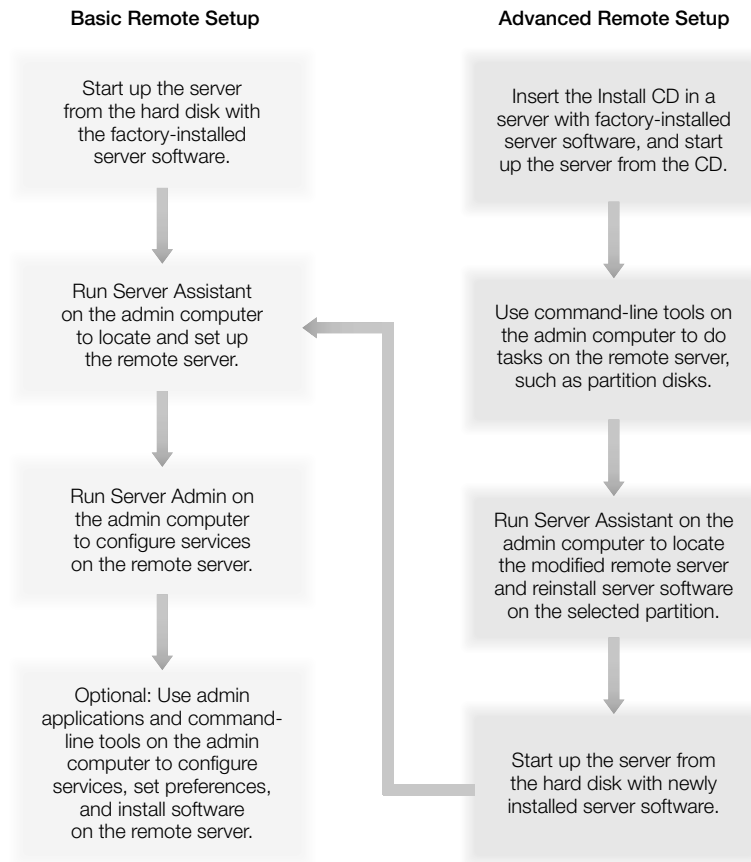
Basic Remote Setup

Start up the server from the hard disk with the factory-installed server software.

Run Server Assistant on the admin computer to locate and set up the remote server.

Run Server Admin on the admin computer to configure services on the remote server.

Optional: Use admin applications and command-line tools on the admin computer to configure services, set preferences, and install software on the remote server.

Advanced Remote Setup

Insert the Install CD in a server with factory-installed server software, and start up the server from the CD.

Use command-line tools on the admin computer to do tasks on the remote server, such as partition disks.

Run Server Assistant on the admin computer to locate the modified remote server and reinstall server software on the selected partition.

Start up the server from the hard disk with newly installed server software.